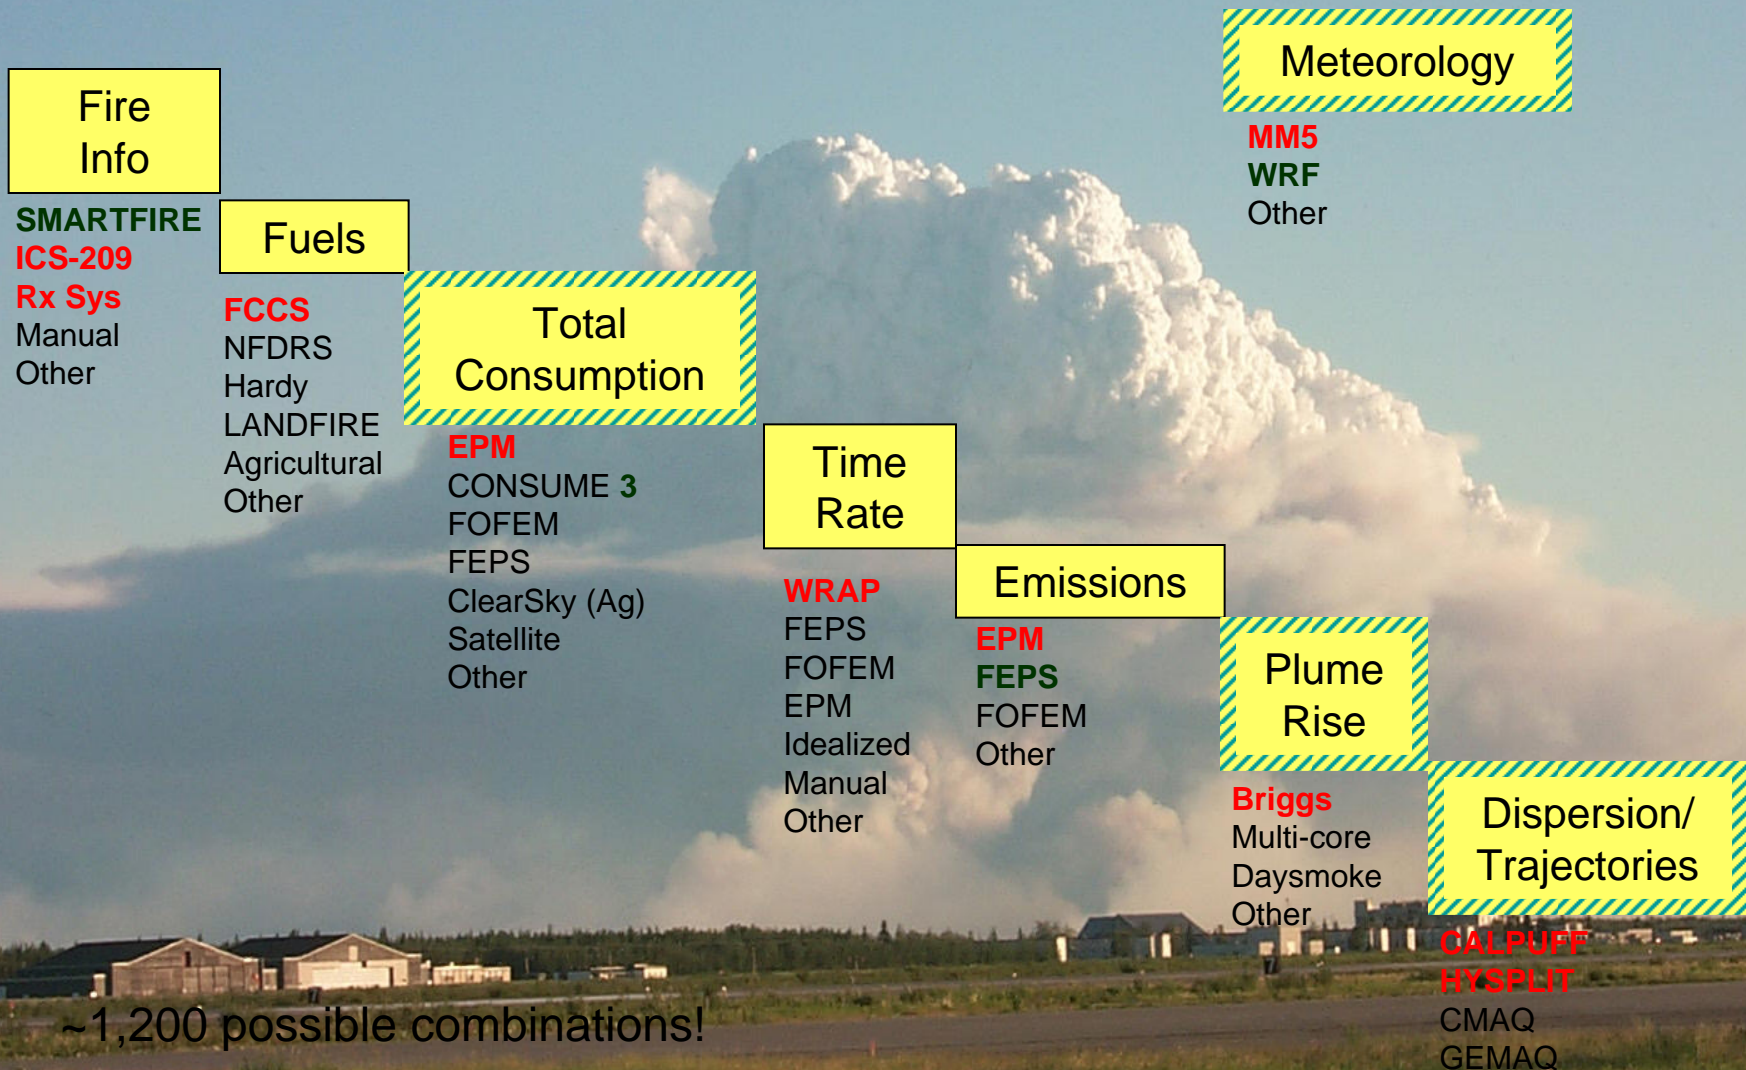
Fire Info

SMARTFIRE
ICS-209
Rx Sys
Manual
Other

Fuels

FCCS
NFDRS
Hardy
LANDFIRE
Agricultural
Other

Total Consumption

EPM
CONSUME 3
FOFEM
FEPS
ClearSky (Ag)
Satellite
Other

Time Rate

WRAP
FEPS
FOFEM
EPM
Idealized
Manual
Other

Emissions

EPM
FEPS
FOFEM
Other

Meteorology

MM5
WRF
Other

Plume Rise

Briggs
Multi-core
Daysmoke
Other

Dispersion/ Trajectories

CALPUFF
HYSPLIT
CMAQ
GEMAQ

~1,200 possible combinations!